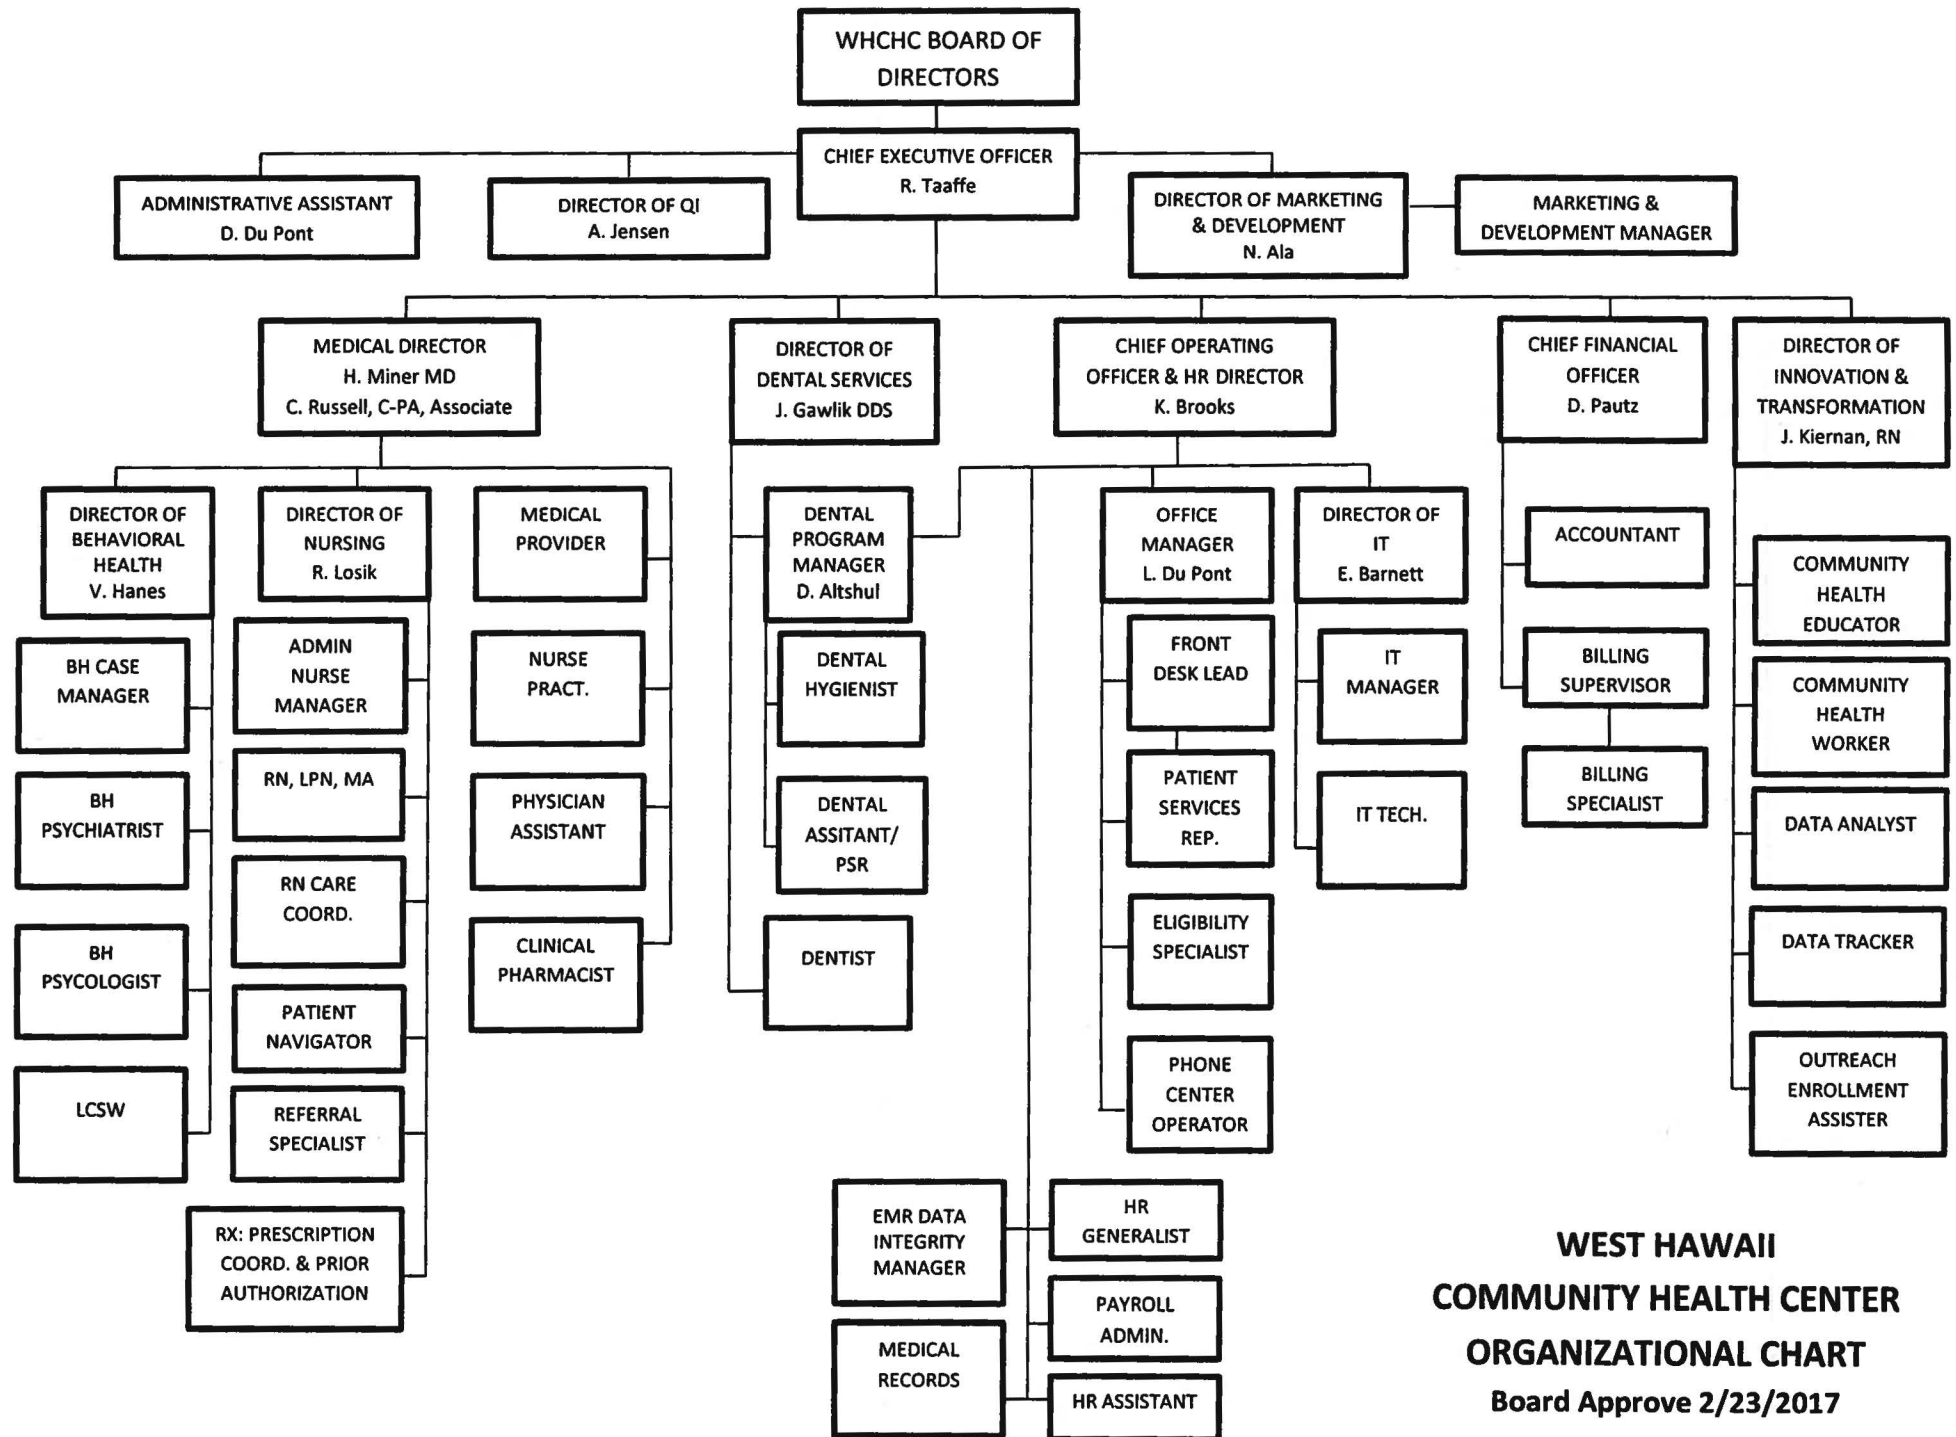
WHCHC BOARD OF DIRECTORS

CHIEF EXECUTIVE OFFICER
R. Taaffe

ADMINISTRATIVE ASSISTANT
D. Du Pont

DIRECTOR OF QI
A. Jensen

DIRECTOR OF MARKETING & DEVELOPMENT
N. Ala

MARKETING & DEVELOPMENT MANAGER

MEDICAL DIRECTOR
H. Miner MD
C. Russell, C-PA, Associate

DIRECTOR OF DENTAL SERVICES
J. Gawlik DDS

CHIEF OPERATING OFFICER & HR DIRECTOR
K. Brooks

CHIEF FINANCIAL OFFICER
D. Pautz

DIRECTOR OF INNOVATION & TRANSFORMATION
J. Kiernan, RN

DIRECTOR OF BEHAVIORAL HEALTH
V. Hanes

DIRECTOR OF NURSING
R. Losik

MEDICAL PROVIDER

DENTAL PROGRAM MANAGER
D. Altshul

OFFICE MANAGER
L. Du Pont

DIRECTOR OF IT
E. Barnett

ACCOUNTANT

COMMUNITY HEALTH EDUCATOR

BH CASE MANAGER

ADMIN NURSE MANAGER

NURSE PRACT.

DENTAL HYGIENIST

FRONT DESK LEAD

IT MANAGER

BILLING SUPERVISOR

COMMUNITY HEALTH WORKER

BH PSYCHIATRIST

RN, LPN, MA

PHYSICIAN ASSISTANT

DENTAL ASSITANT/ PSR

PATIENT SERVICES REP.

IT TECH.

BILLING SPECIALIST

DATA ANALYST

RN CARE COORD.

BH PSYCOLOGIST

CLINICAL PHARMACIST

DENTIST

ELIGIBILITY SPECIALIST

DATA TRACKER

PATIENT NAVIGATOR

LCSW

REFERRAL SPECIALIST

PHONE CENTER OPERATOR

OUTREACH ENROLLMENT ASSISTER

RX: PRESCRIPTION COORD. & PRIOR AUTHORIZATION

EMR DATA INTEGRITY MANAGER

HR GENERALIST

PAYROLL ADMIN.

MEDICAL RECORDS

HR ASSISTANT

WEST HAWAII
COMMUNITY HEALTH CENTER
ORGANIZATIONAL CHART
Board Approve 2/23/2017